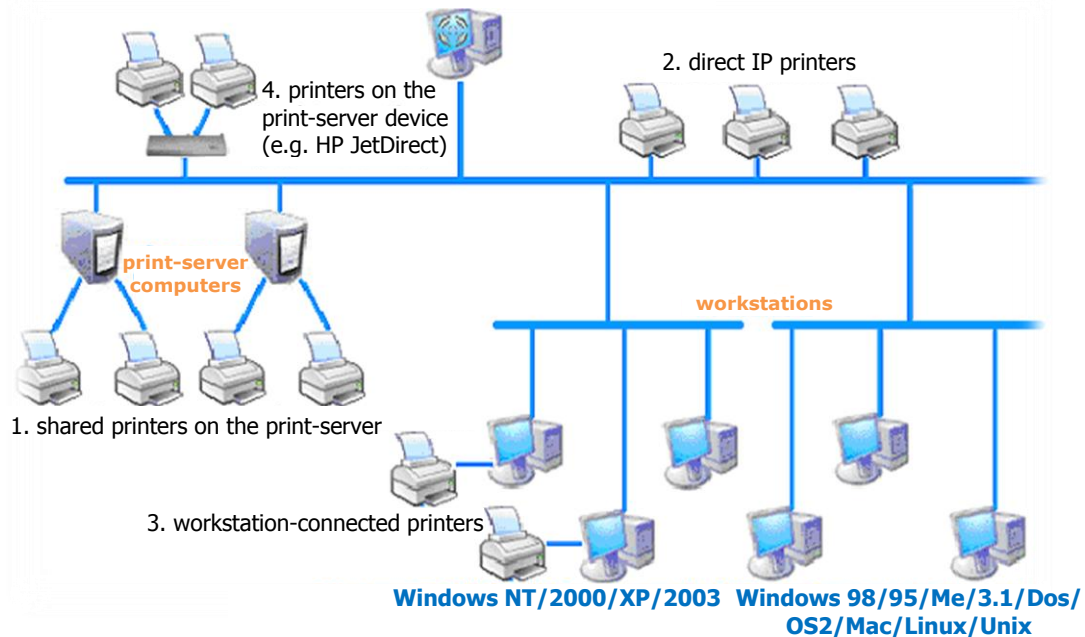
4. printers on the print-server device (e.g. HP JetDirect)

2. direct IP printers

print-server computers

workstations

1. shared printers on the print-server

3. workstation-connected printers

Windows NT/2000/XP/2003

Windows 98/95/Me/3.1/Dos/OS2/Mac/Linux/Unix